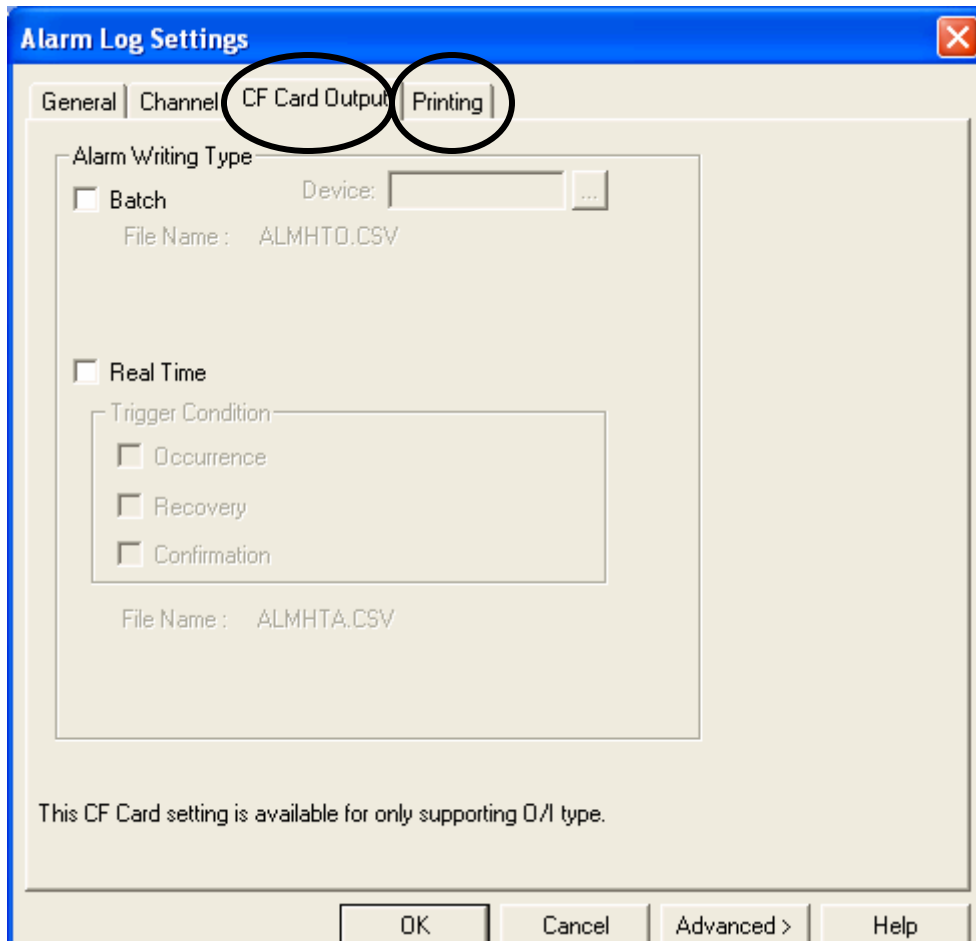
Alarm Log Settings

General | Channel | CF Card Output | Printing

Alarm Writing Type

Batch

Device:

...

File Name : ALMHTO.CSV

Real Time

Trigger Condition

Occurrence

Recovery

Confirmation

File Name : ALMHTA.CSV

This CF Card setting is available for only supporting O/I type.

OK

Cancel

Advanced >

Help